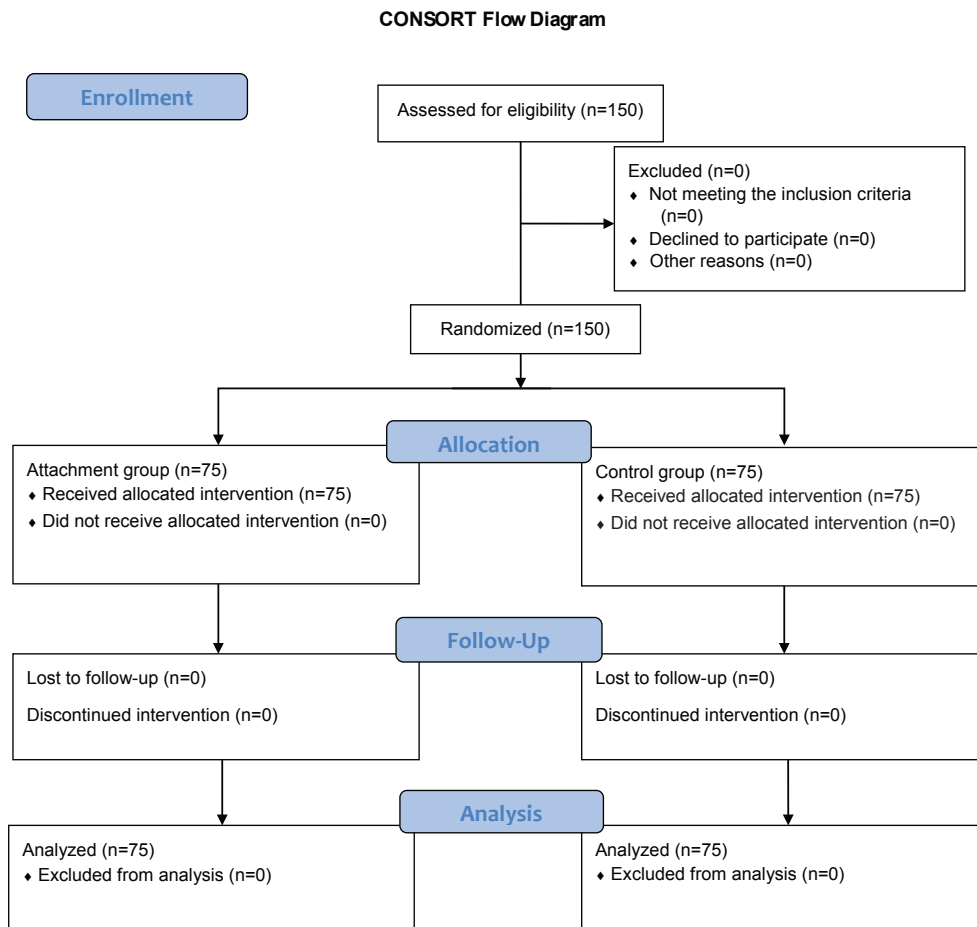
CONSORT Flow Diagram

Enrollment

Assessed for eligibility (n=150)

Excluded (n=0)
♦ Not meeting the inclusion criteria (n=0)
♦ Declined to participate (n=0)
♦ Other reasons (n=0)

Randomized (n=150)

Allocation

Attachment group (n=75)
♦ Received allocated intervention (n=75)
♦ Did not receive allocated intervention (n=0)

Control group (n=75)
♦ Received allocated intervention (n=75)
♦ Did not receive allocated intervention (n=0)

Follow-Up

Lost to follow-up (n=0)

Discontinued intervention (n=0)

Lost to follow-up (n=0)

Discontinued intervention (n=0)

Analysis

Analyzed (n=75)
♦ Excluded from analysis (n=0)

Analyzed (n=75)
♦ Excluded from analysis (n=0)